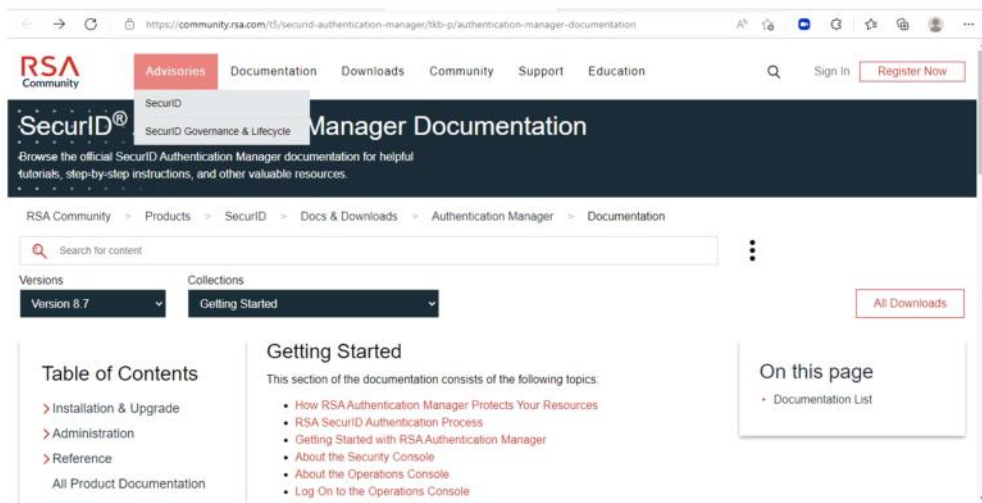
https://community.rsa.com/t5/securid-authentication-manager/tkb-p/authentication-manager-documentation

RSA Community

Advisories Documentation Downloads Community Support Education Sign In Register Now

SecurID
SecurID Governance & Lifecycle

SecurID® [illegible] Manager Documentation

Browse the official SecurID Authentication Manager documentation for helpful tutorials, step-by-step instructions, and other valuable resources.

RSA Community > Products > SecurID > Docs & Downloads > Authentication Manager > Documentation

Search for content

Versions
Version 8.7

Collections
Getting Started

All Downloads

Table of Contents
> Installation & Upgrade
> Administration
> Reference
All Product Documentation

Getting Started

This section of the documentation consists of the following topics:

- How RSA Authentication Manager Protects Your Resources
- RSA SecurID Authentication Process
- Getting Started with RSA Authentication Manager
- About the Security Console
- About the Operations Console
- Log On to the Operations Console

On this page
- Documentation List